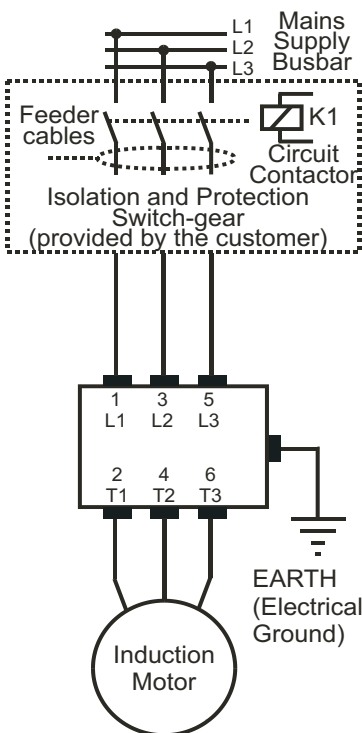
L1
L2
L3

Mains Supply Busbar

Feeder cables

K1

Circuit Contactor

Isolation and Protection Switch-gear (provided by the customer)

1 L1
3 L2
5 L3

2 T1
4 T2
6 T3

EARTH (Electrical Ground)

Induction Motor